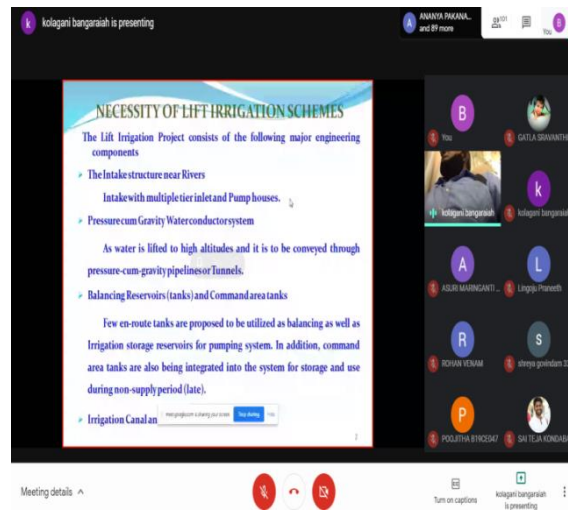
kolagani bangaraiah is presenting

ANANYA PAKANA... and 89 more

101

You

NECESSITY OF LIFT IRRIGATION SCHEMES

The Lift Irrigation Project consists of the following major engineering components

The Intake structure near Rivers

Intake with multiple tier inlet and Pump houses.

Pressure cum Gravity Water conductor system

As water is lifted to high altitudes and it is to be conveyed through pressure-cum-gravity pipelines or Tunnels.

Balancing Reservoirs (tanks) and Command area tanks

Few en-route tanks are proposed to be utilized as balancing as well as Irrigation storage reservoirs for pumping system. In addition, command area tanks are also being integrated into the system for storage and use during non-supply period (late).

Irrigation Canal an

meet.google.com is sharing your screen Stop sharing Hide

You

GATLA SRAVANTHI

kolagani bangaraiah

kolagani bangaraiah

ASURI MARINGANTI...

Lingoju Praneeth

ROHAN VENAM

shreya govindam 3...

POOJITHA B19CE047

SAI TEJA KONDABA...

Meeting details

Turn on captions

kolagani bangaraiah is presenting